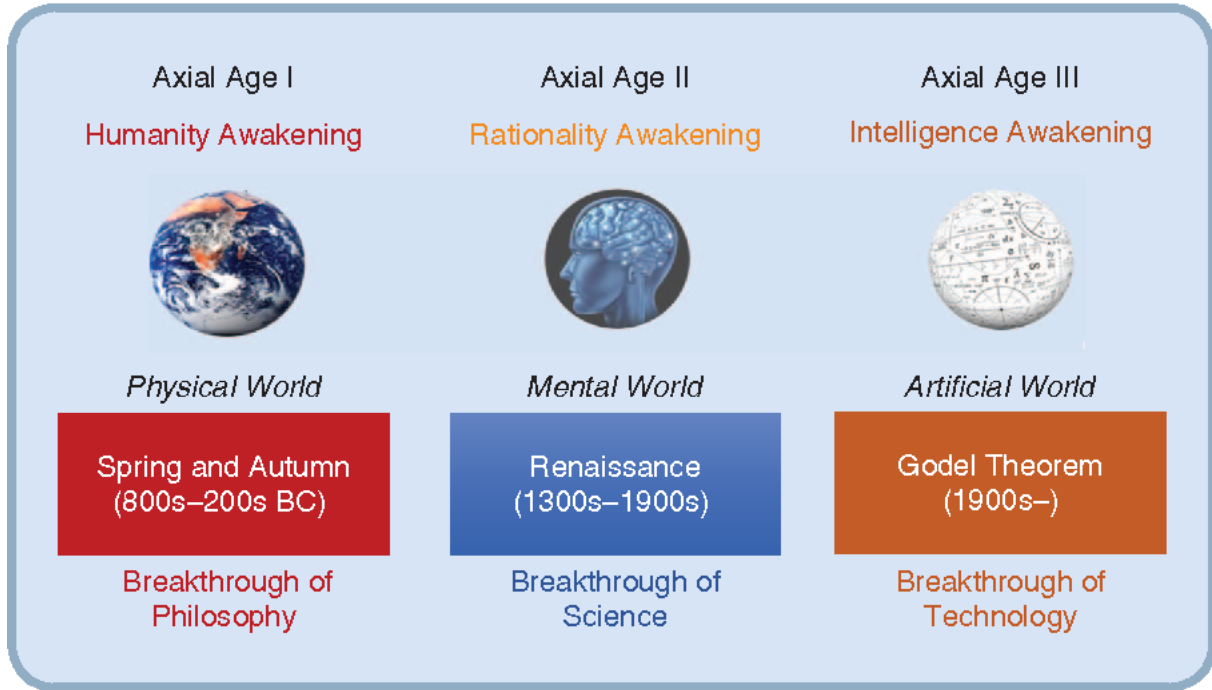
Axial Age I
Humanity Awakening

Physical World

Spring and Autumn (800s–200s BC)

Breakthrough of Philosophy

Axial Age II
Rationality Awakening

Mental World

Renaissance (1300s–1900s)

Breakthrough of Science

Axial Age III
Intelligence Awakening

Artificial World

Godel Theorem (1900s–)

Breakthrough of Technology